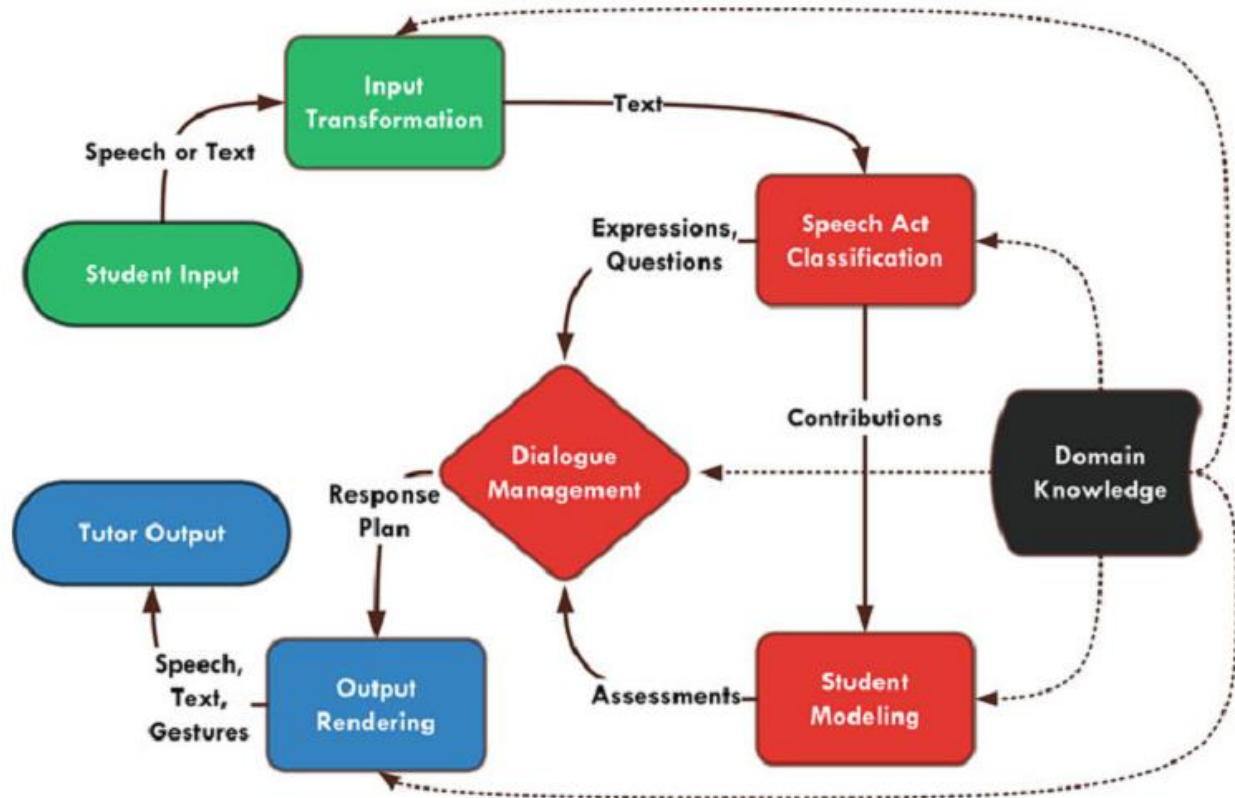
Input Transformation

Text

Speech or Text

Student Input

Expressions, Questions

Speech Act Classification

Contributions

Domain Knowledge

Dialogue Management

Response Plan

Tutor Output

Speech, Text, Gestures

Output Rendering

Assessments

Student Modeling